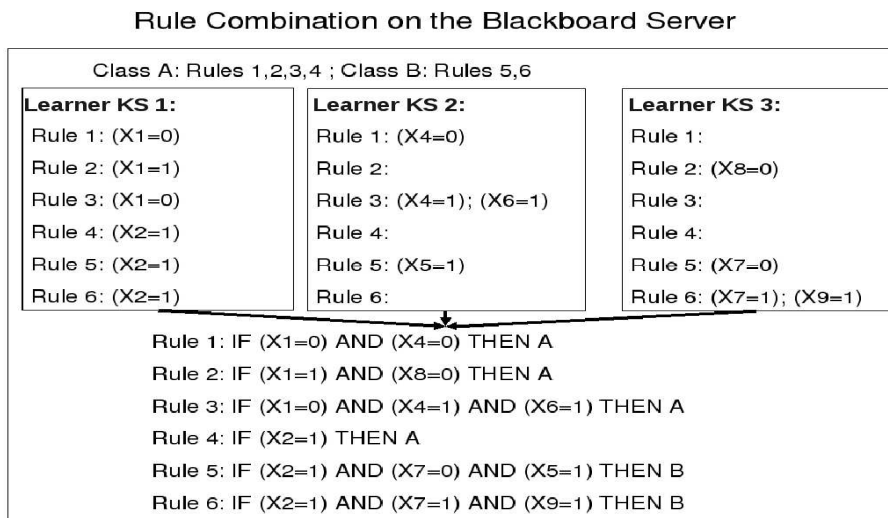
Rule Combination on the Blackboard Server

Class A: Rules 1,2,3,4 ; Class B: Rules 5,6

Learner KS 1:
Rule 1: (X1=0)
Rule 2: (X1=1)
Rule 3: (X1=0)
Rule 4: (X2=1)
Rule 5: (X2=1)
Rule 6: (X2=1)

Learner KS 2:
Rule 1: (X4=0)
Rule 2:
Rule 3: (X4=1); (X6=1)
Rule 4:
Rule 5: (X5=1)
Rule 6:

Learner KS 3:
Rule 1:
Rule 2: (X8=0)
Rule 3:
Rule 4:
Rule 5: (X7=0)
Rule 6: (X7=1); (X9=1)

Rule 1: IF (X1=0) AND (X4=0) THEN A
Rule 2: IF (X1=1) AND (X8=0) THEN A
Rule 3: IF (X1=0) AND (X4=1) AND (X6=1) THEN A
Rule 4: IF (X2=1) THEN A
Rule 5: IF (X2=1) AND (X7=0) AND (X5=1) THEN B
Rule 6: IF (X2=1) AND (X7=1) AND (X9=1) THEN B